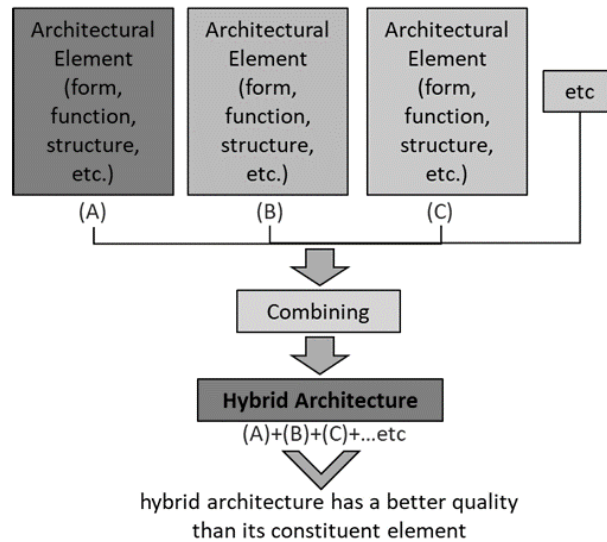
Architectural Element (form, function, structure, etc.)
(A)

Architectural Element (form, function, structure, etc.)
(B)

Architectural Element (form, function, structure, etc.)
(C)

etc

Combining

**Hybrid Architecture**
(A)+(B)+(C)+...etc

hybrid architecture has a better quality than its constituent element